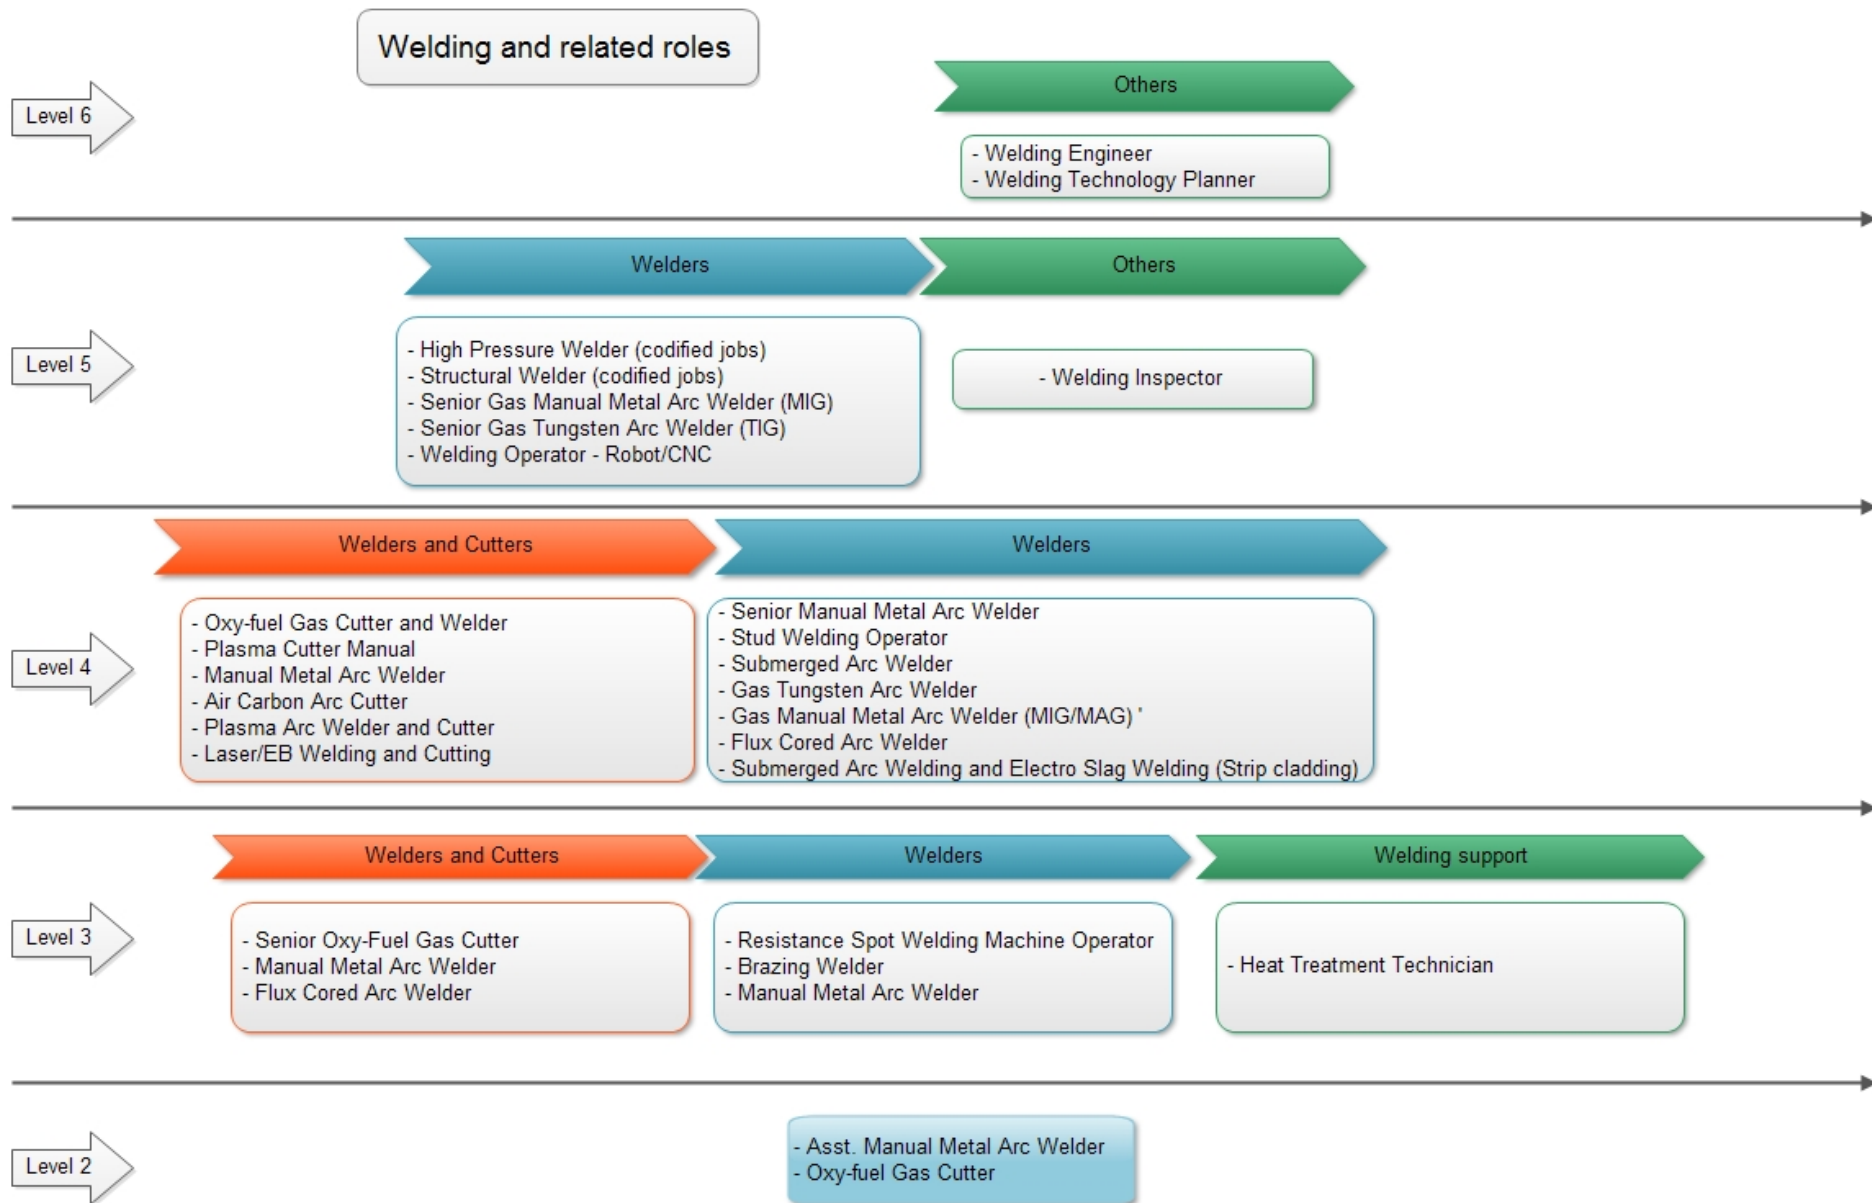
Welding and related roles

Level 6

Others

- Welding Engineer
- Welding Technology Planner

Level 5

Welders

- High Pressure Welder (codified jobs)
- Structural Welder (codified jobs)
- Senior Gas Manual Metal Arc Welder (MIG)
- Senior Gas Tungsten Arc Welder (TIG)
- Welding Operator - Robot/CNC

Others

- Welding Inspector

Level 4

Welders and Cutters

- Oxy-fuel Gas Cutter and Welder
- Plasma Cutter Manual
- Manual Metal Arc Welder
- Air Carbon Arc Cutter
- Plasma Arc Welder and Cutter
- Laser/EB Welding and Cutting

Welders

- Senior Manual Metal Arc Welder
- Stud Welding Operator
- Submerged Arc Welder
- Gas Tungsten Arc Welder
- Gas Manual Metal Arc Welder (MIG/MAG) '
- Flux Cored Arc Welder
- Submerged Arc Welding and Electro Slag Welding (Strip cladding)

Level 3

Welders and Cutters

- Senior Oxy-Fuel Gas Cutter
- Manual Metal Arc Welder
- Flux Cored Arc Welder

Welders

- Resistance Spot Welding Machine Operator
- Brazing Welder
- Manual Metal Arc Welder

Welding support

- Heat Treatment Technician

Level 2

- Asst. Manual Metal Arc Welder
- Oxy-fuel Gas Cutter